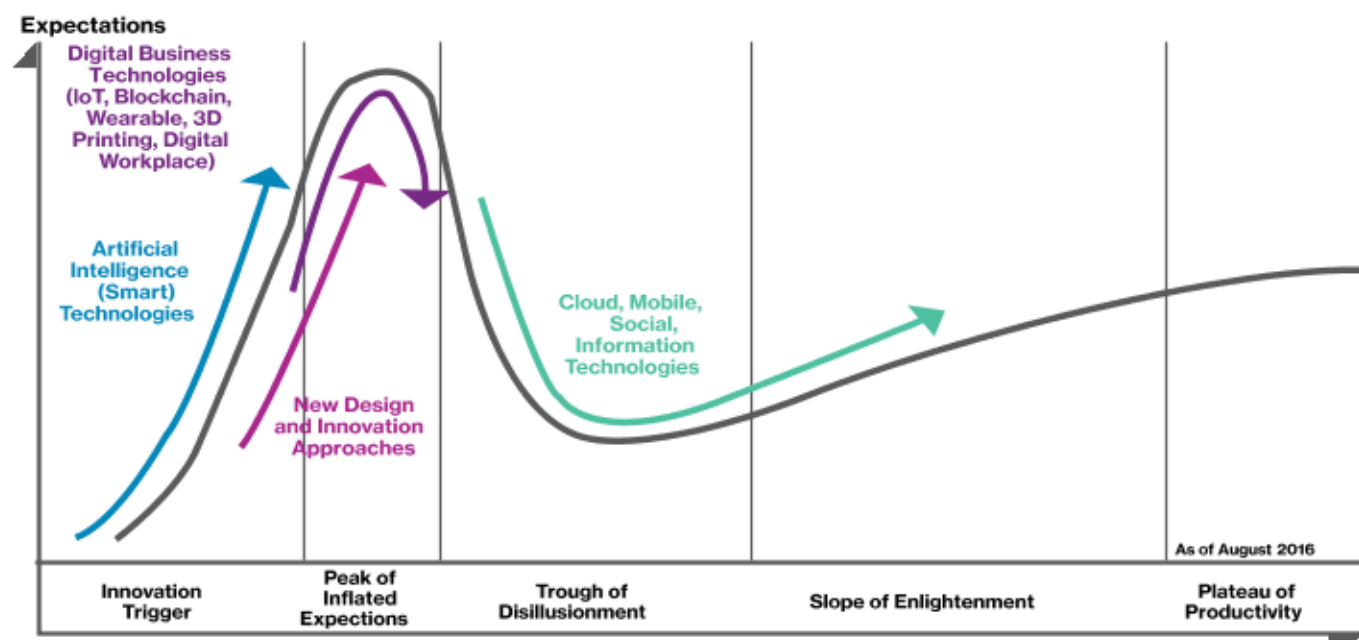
Expectations

Digital Business Technologies (IoT, Blockchain, Wearable, 3D Printing, Digital Workplace)

Artificial Intelligence (Smart) Technologies

Cloud, Mobile, Social, Information Technologies

New Design and Innovation Approaches

As of August 2016

Innovation Trigger

Peak of Inflated Expections

Trough of Disillusionment

Slope of Enlightenment

Plateau of Productivity